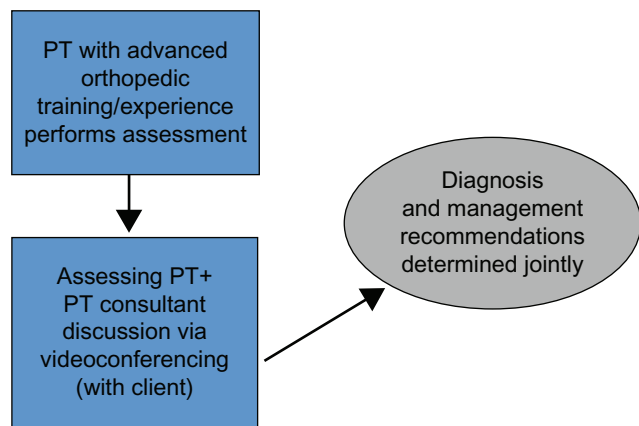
PT with advanced orthopedic training/experience performs assessment

Assessing PT+ PT consultant discussion via videoconferencing (with client)

Diagnosis and management recommendations determined jointly